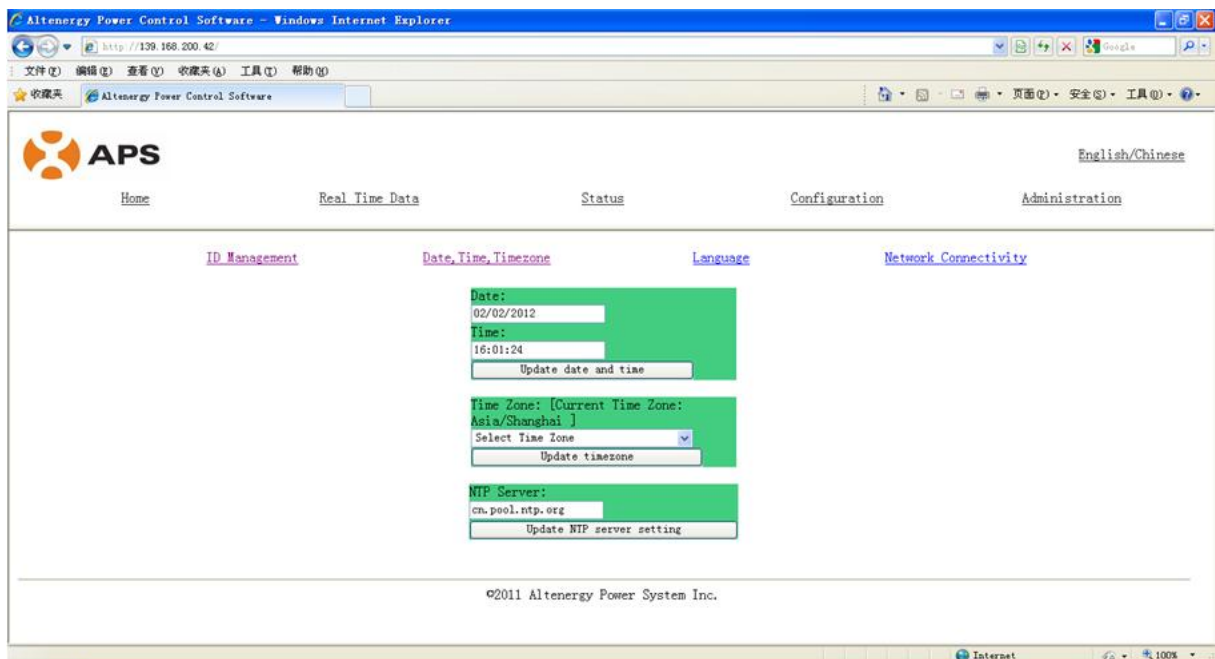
Altenergy Power Control Software - Windows Internet Explorer

http://139.168.200.42/

Google

文件(F) 编辑(E) 查看(V) 收藏夹(A) 工具(T) 帮助(H)

收藏夹 Altenergy Power Control Software

页面(P) 安全(S) 工具(O)

APS

English/Chinese

Home Real Time Data Status Configuration Administration

ID Management Date,Time,Timezone Language Network Connectivity

Date:
02/02/2012
Time:
16:01:24
Update date and time

Time Zone: [Current Time Zone: Asia/Shanghai ]
Select Time Zone
Update timezone

NTP Server:
cn.pool.ntp.org
Update NTP server setting

©2011 Altenergy Power System Inc.

Internet 100%